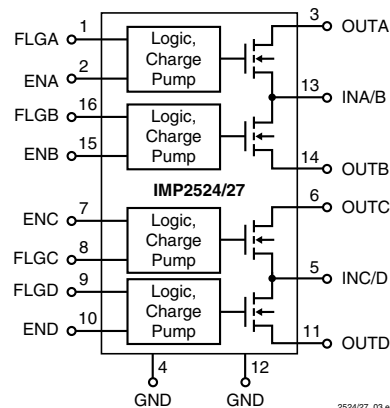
1
FLGA
2
ENA
Logic, Charge Pump
16
FLGB
15
ENB
Logic, Charge Pump
3
OUTA
13
INA/B
14
OUTB
IMP2524/27
7
ENC
8
FLGC
Logic, Charge Pump
9
FLGD
10
END
Logic, Charge Pump
6
OUTC
5
INC/D
11
OUTD
4
GND
12
GND
2524/27_03